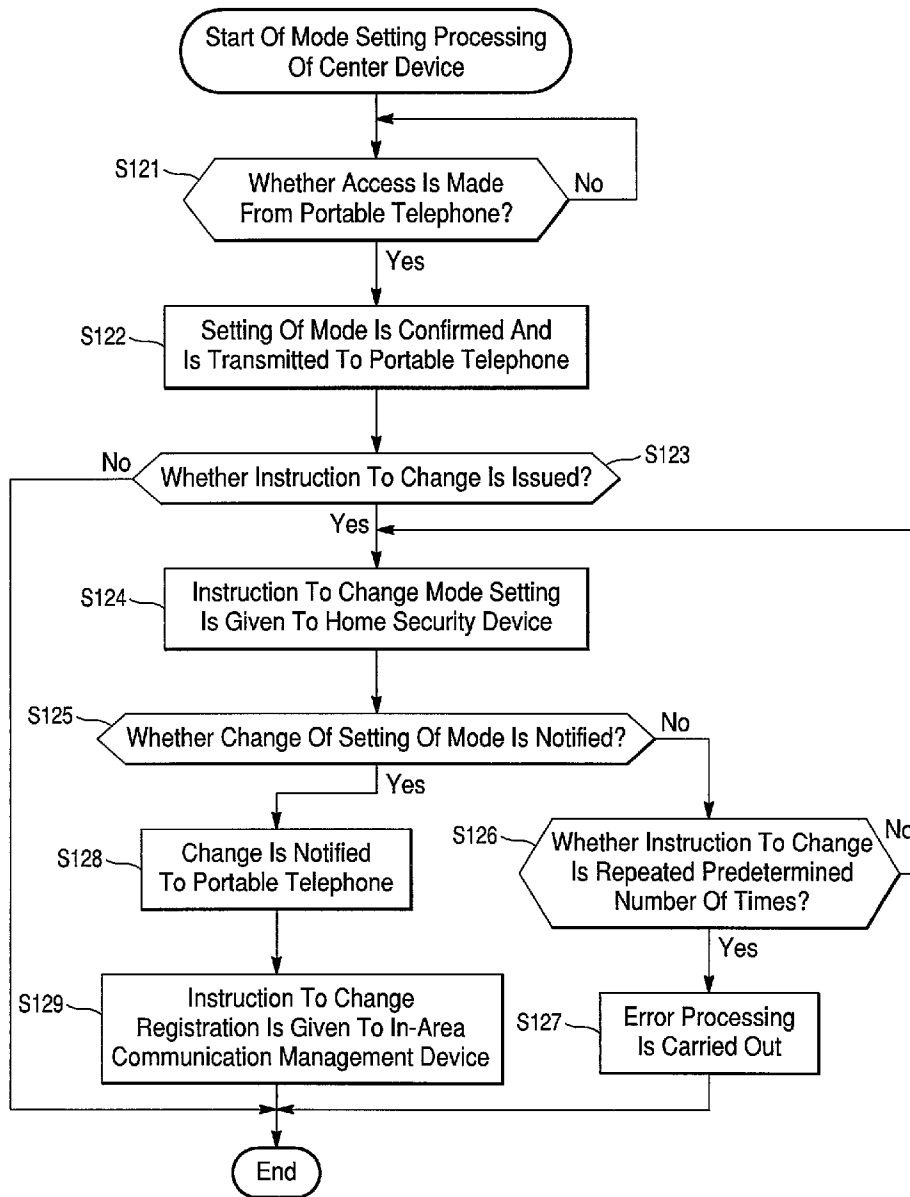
Start Of Mode Setting Processing Of Center Device

S121
Whether Access Is Made From Portable Telephone?
No
Yes

S122
Setting Of Mode Is Confirmed And Is Transmitted To Portable Telephone

No
Whether Instruction To Change Is Issued?
S123
Yes

S124
Instruction To Change Mode Setting Is Given To Home Security Device

S125
Whether Change Of Setting Of Mode Is Notified?
No
Yes

S128
Change Is Notified To Portable Telephone

S126
Whether Instruction To Change Is Repeated Predetermined Number Of Times?
No
Yes

S129
Instruction To Change Registration Is Given To In-Area Communication Management Device

S127
Error Processing Is Carried Out

End